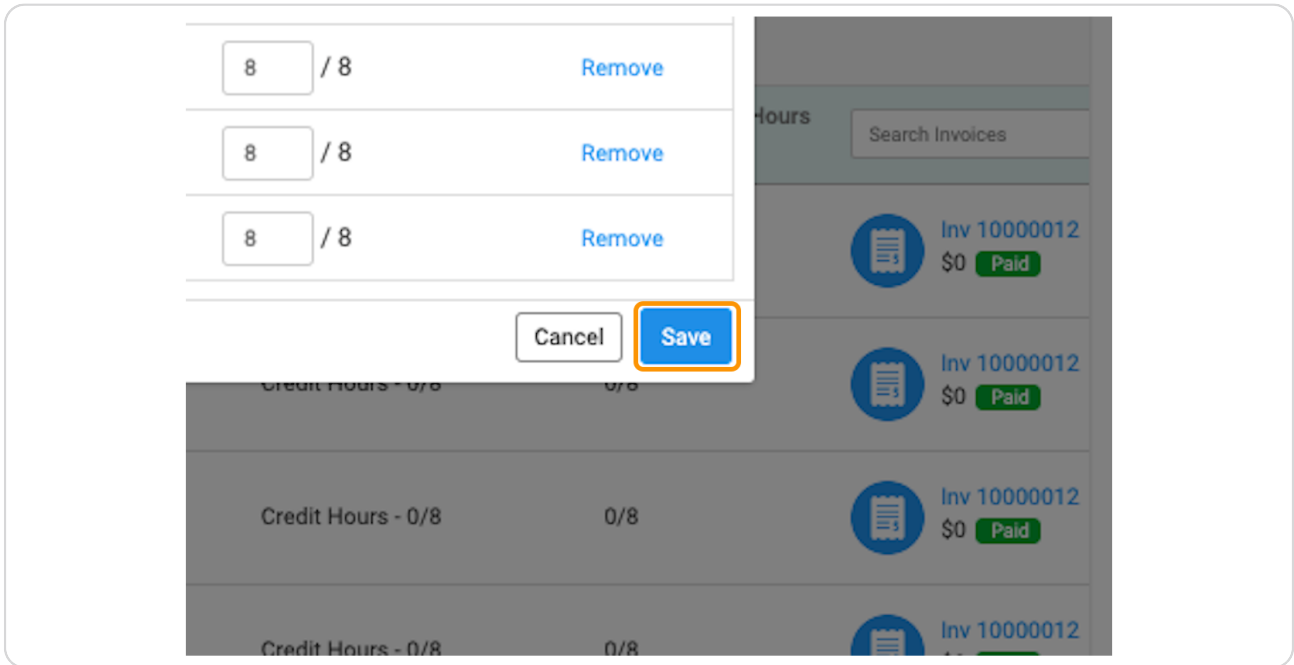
8 / 8 Remove

8 / 8 Remove

8 / 8 Remove

Cancel Save

Hours

Search Invoices

Inv 10000012
$0 Paid

Credit Hours - 0/8 0/8

Inv 10000012
$0 Paid

Credit Hours - 0/8 0/8

Inv 10000012
$0 Paid

Credit Hours - 0/8 0/8

Inv 10000012